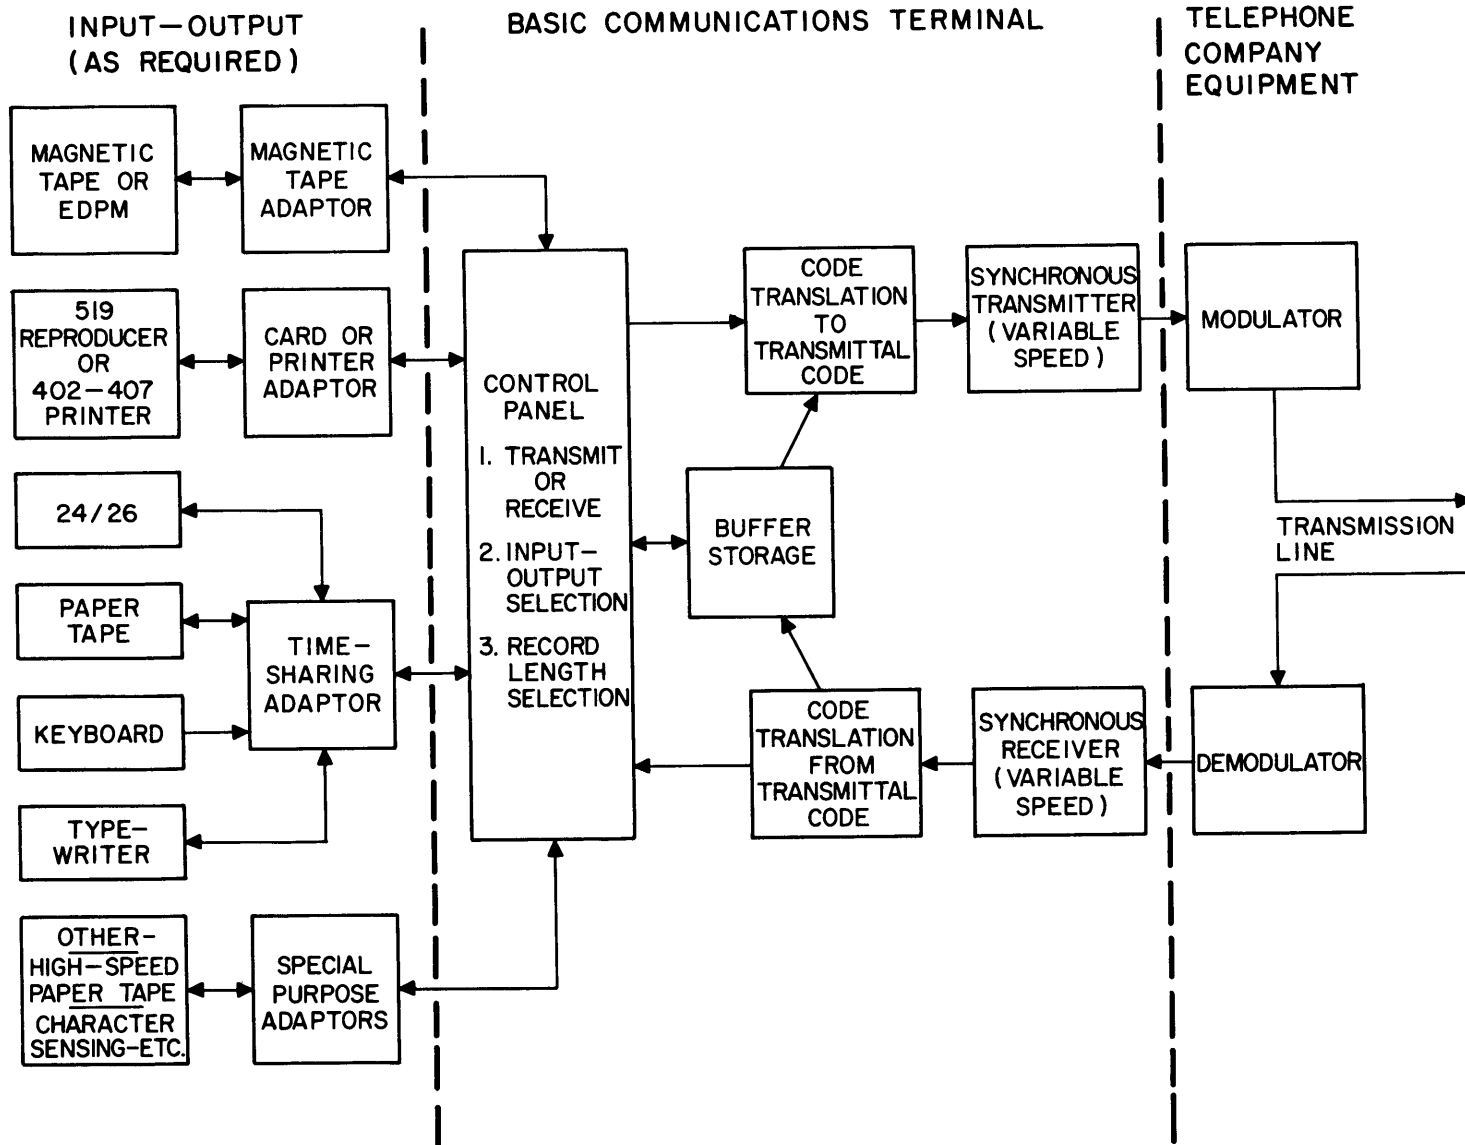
INPUT—OUTPUT (AS REQUIRED)

BASIC COMMUNICATIONS TERMINAL

TELEPHONE COMPANY EQUIPMENT

MAGNETIC TAPE OR EDPM

MAGNETIC TAPE ADAPTOR

519 REPRODUCER OR 402—407 PRINTER

CARD OR PRINTER ADAPTOR

24/26

PAPER TAPE

KEYBOARD

TYPE-WRITER

TIME-SHARING ADAPTOR

OTHER-HIGH-SPEED PAPER TAPE CHARACTER SENSING-ETC.

SPECIAL PURPOSE ADAPTORS

CONTROL PANEL

1. TRANSMIT OR RECEIVE

2. INPUT-OUTPUT SELECTION

3. RECORD LENGTH SELECTION

CODE TRANSLATION TO TRANSMITTAL CODE

BUFFER STORAGE

CODE TRANSLATION FROM TRANSMITTAL CODE

SYNCHRONOUS TRANSMITTER (VARIABLE SPEED)

SYNCHRONOUS RECEIVER (VARIABLE SPEED)

MODULATOR

TRANSMISSION LINE

DEMODULATOR